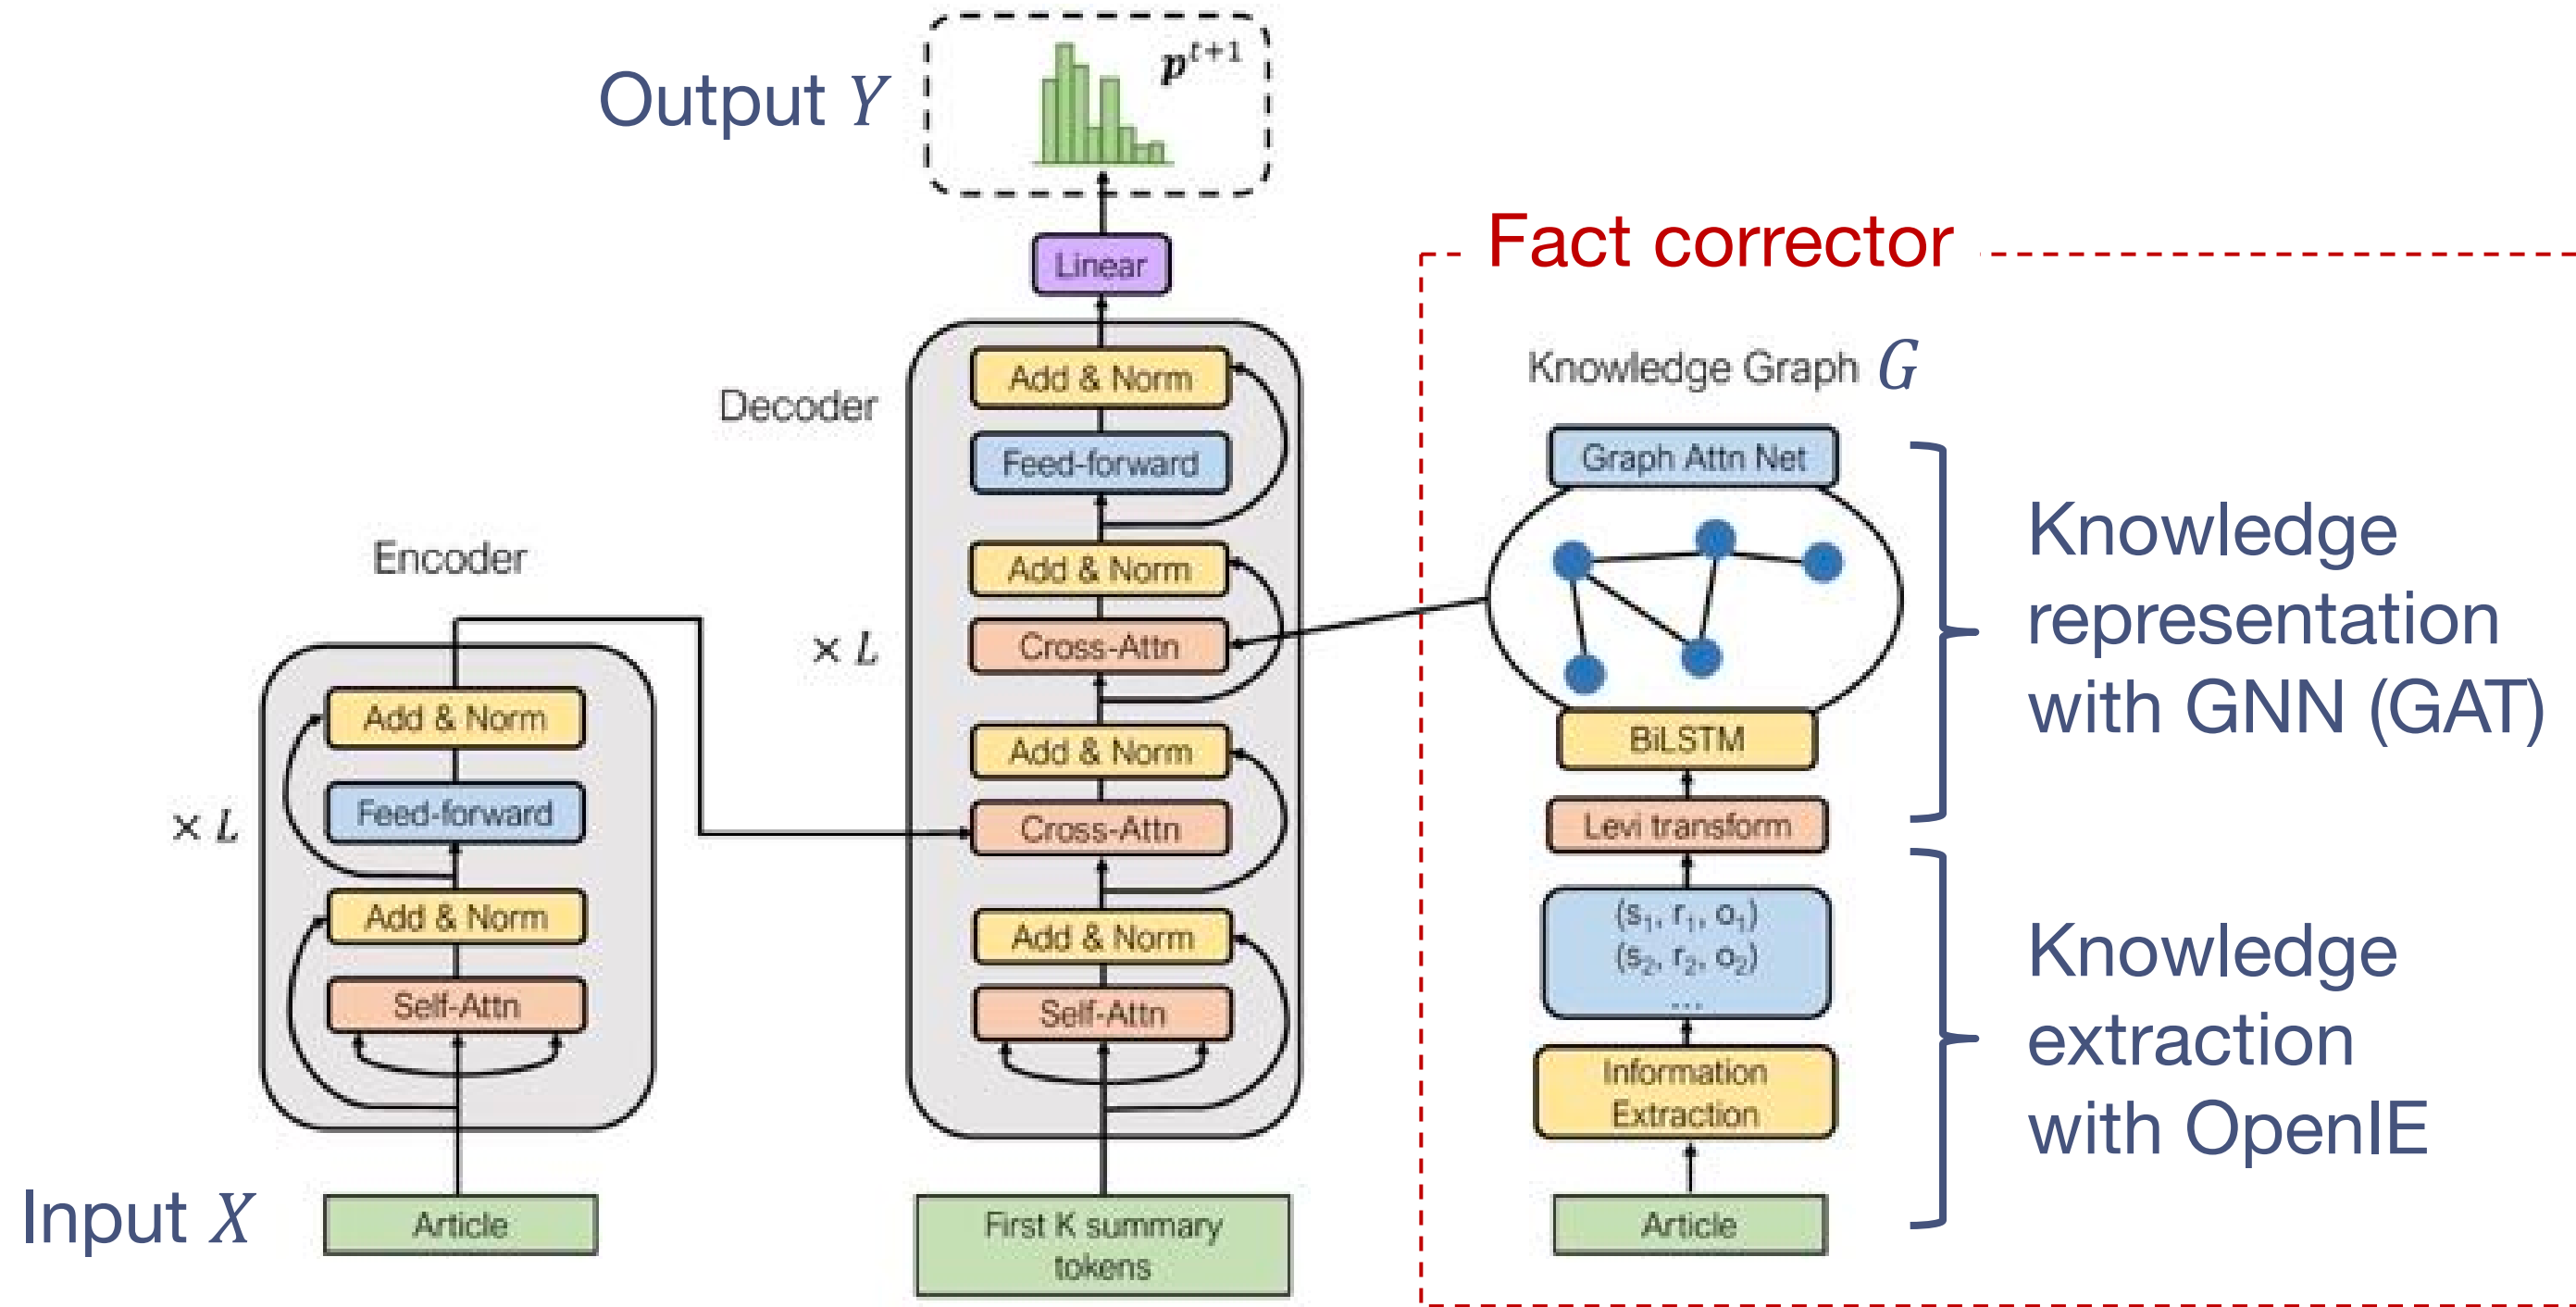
Output $Y$

$p^{t+1}$

Linear

Decoder

Add & Norm

Feed-forward

Add & Norm

Cross-Attn

$\times L$

Add & Norm

Cross-Attn

Add & Norm

Self-Attn

First K summary tokens

Encoder

Add & Norm

Feed-forward

$\times L$

Add & Norm

Self-Attn

Input $X$

Article

Fact corrector

Knowledge Graph $G$

Graph Attn Net

BiLSTM

Levi transform

$(s_1, r_1, o_1)$
$(s_2, r_2, o_2)$
...

Information Extraction

Article

Knowledge representation with GNN (GAT)

Knowledge extraction with OpenIE